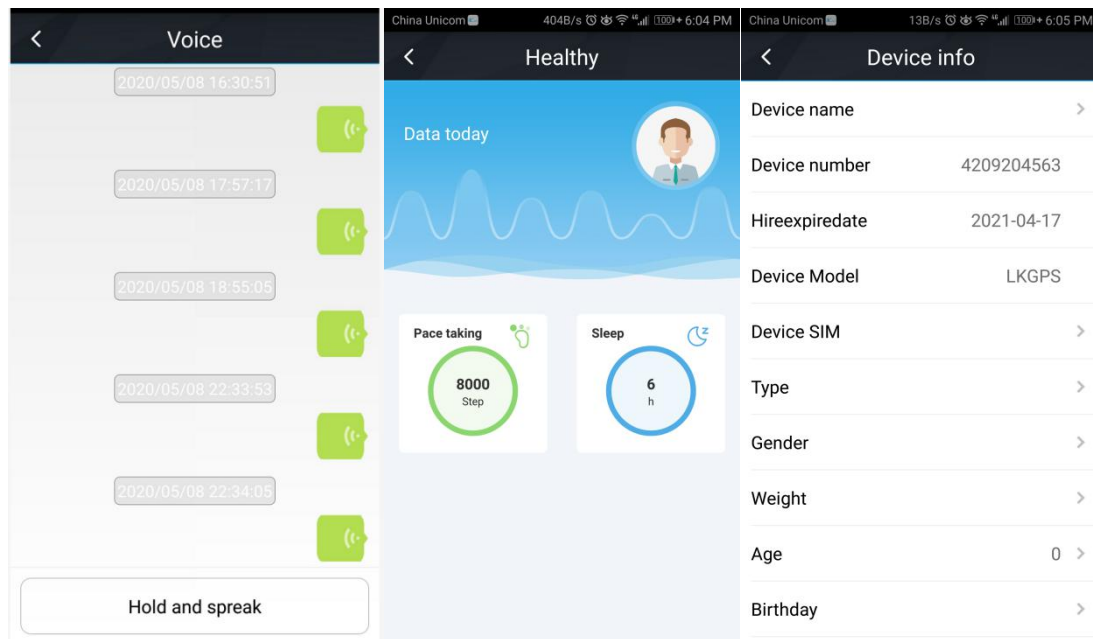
Voice

2020/05/08 16:30:51

2020/05/08 17:57:17

2020/05/08 18:55:05

2020/05/08 22:33:53

2020/05/08 22:34:05

Hold and spreak

China Unicom 404B/s 100 6:04 PM

Healthy

Data today

Pace taking

8000
Step

Sleep

6
h

China Unicom 13B/s 100 6:05 PM

Device info

Device name

Device number 4209204563

Hireexpiredate 2021-04-17

Device Model LKGPS

Device SIM

Type

Gender

Weight

Age 0

Birthday